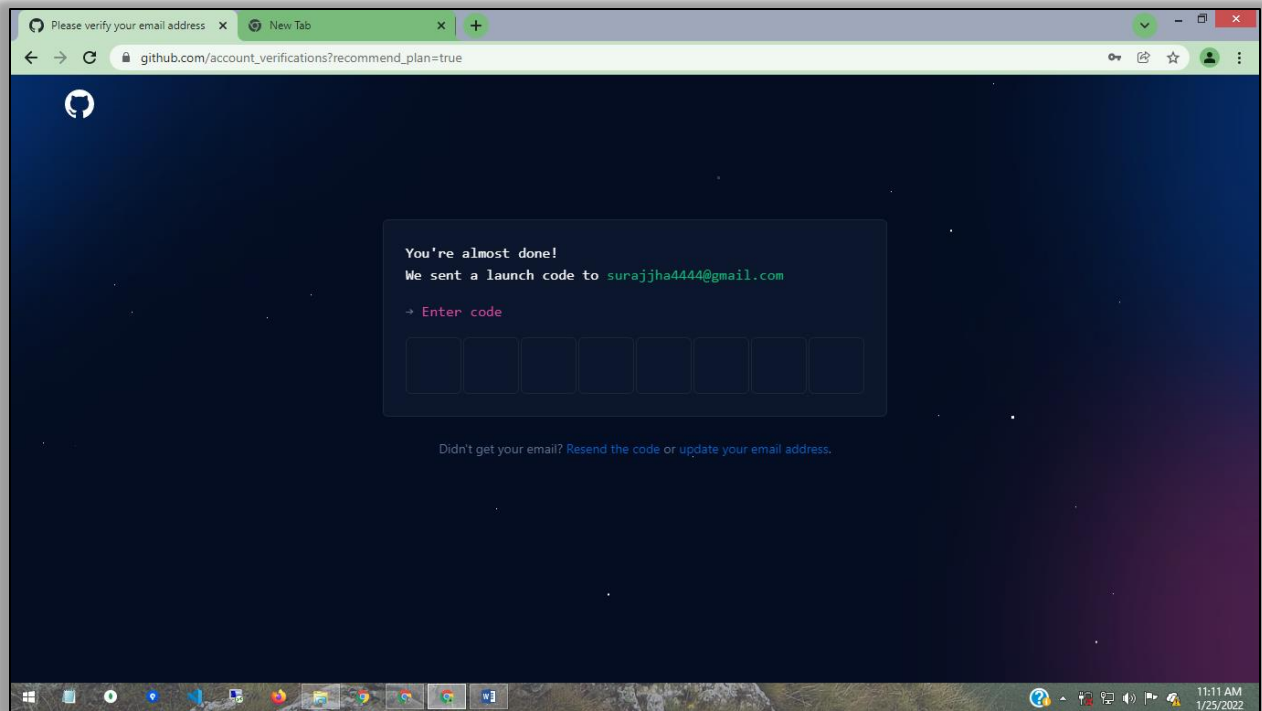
Please verify your email address × New Tab × +

github.com/account_verifications?recommend_plan=true

You're almost done!
We sent a launch code to surajjha4444@gmail.com

→ Enter code

Didn't get your email? Resend the code or update your email address.

11:11 AM
1/25/2022